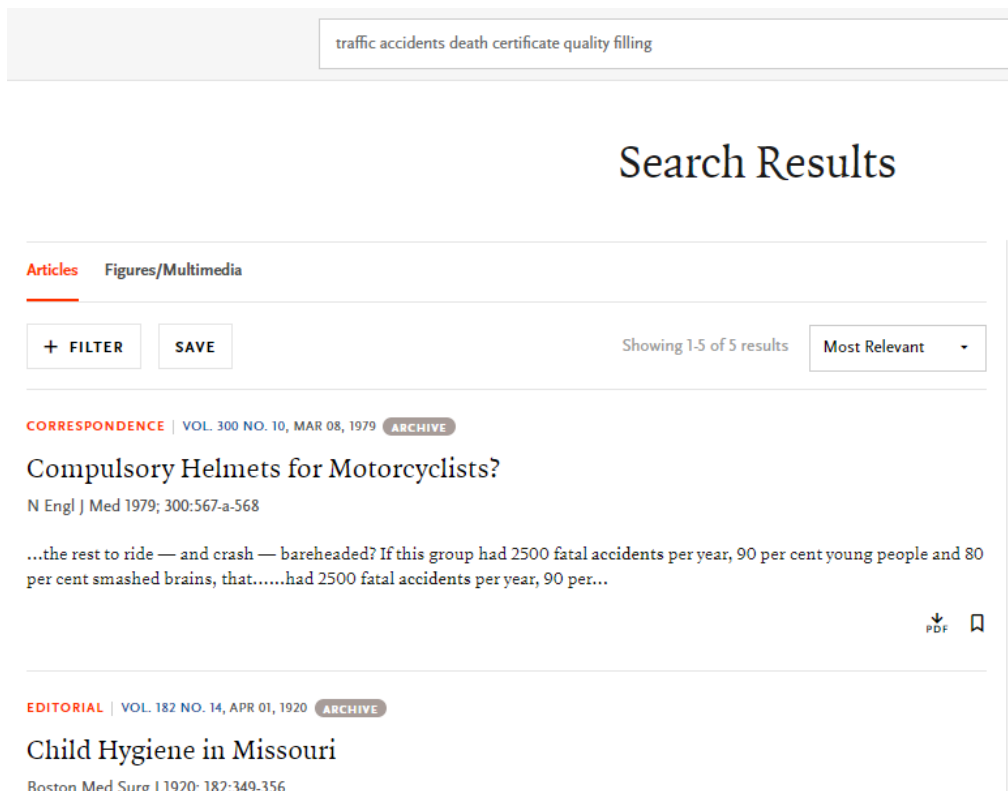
traffic accidents death certificate quality filling

Search Results

Articles Figures/Multimedia

+ FILTER SAVE

Showing 1-5 of 5 results Most Relevant

CORRESPONDENCE | VOL. 300 NO. 10, MAR 08, 1979 ARCHIVE

Compulsory Helmets for Motorcyclists?

N Engl J Med 1979; 300:567-a-568

...the rest to ride — and crash — bareheaded? If this group had 2500 fatal accidents per year, 90 per cent young people and 80 per cent smashed brains, that......had 2500 fatal accidents per year, 90 per...

PDF

EDITORIAL | VOL. 182 NO. 14, APR 01, 1920 ARCHIVE

Child Hygiene in Missouri

Boston Med Surg J 1920; 182:349-356